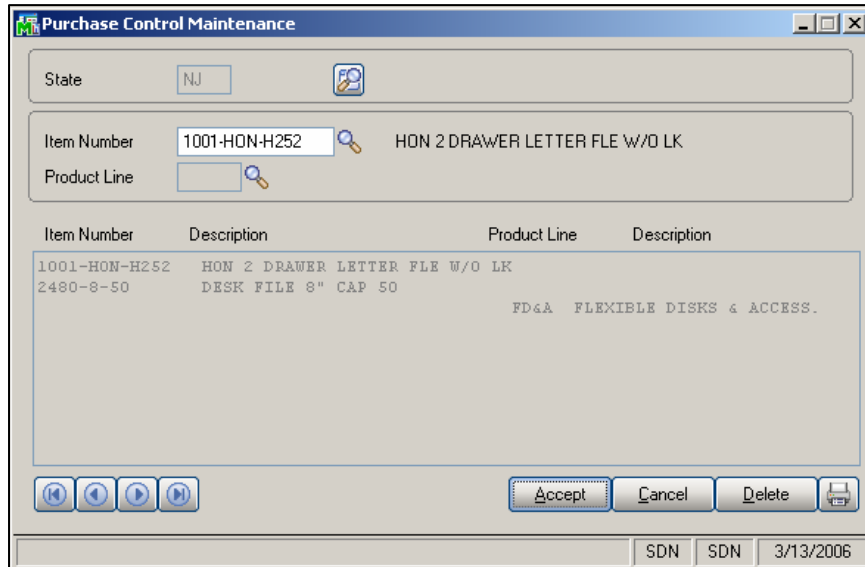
Purchase Control Maintenance

State NJ

Item Number 1001-HON-H252 HON 2 DRAWER LETTER FLE W/O LK
Product Line

| Item Number | Description | Product Line | Description |
|---|---|---|---|
| 1001-HON-H252 | HON 2 DRAWER LETTER FLE W/O LK | | |
| 2480-8-50 | DESK FILE 8" CAP 50 | | |
| | | FD&A | FLEXIBLE DISKS & ACCESS. |

Accept Cancel Delete

SDN SDN 3/13/2006